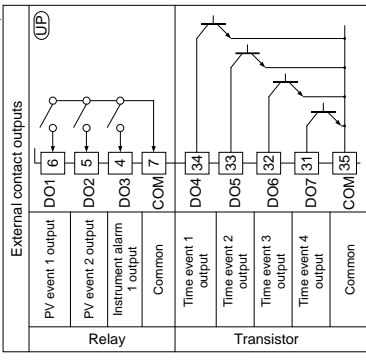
UP

External contact outputs

6 DO1 PV event 1 output
5 DO2 PV event 2 output
4 DO3 Instrument alarm 1 output
7 COM Common
Relay

34 DO4 Time event 1 output
33 DO5 Time event 2 output
32 DO6 Time event 3 output
31 DO7 Time event 4 output
35 COM Common
Transistor